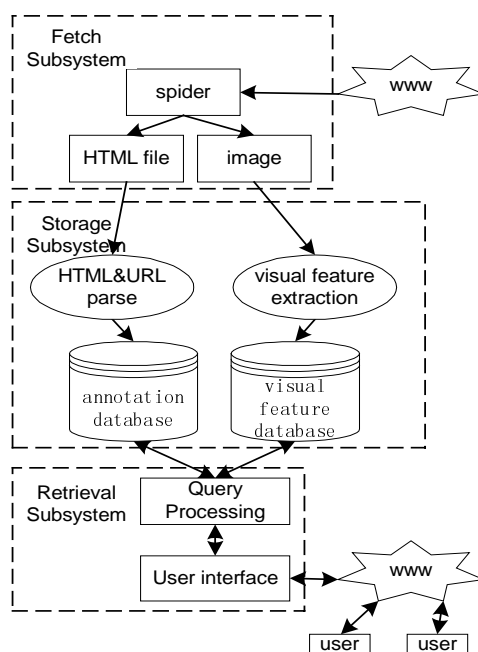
Fetch Subsystem

spider

www

HTML file

image

Storage Subsystem

HTML&URL parse

visual feature extraction

annotation database

visual feature database

Retrieval Subsystem

Query Processing

User interface

www

user

user